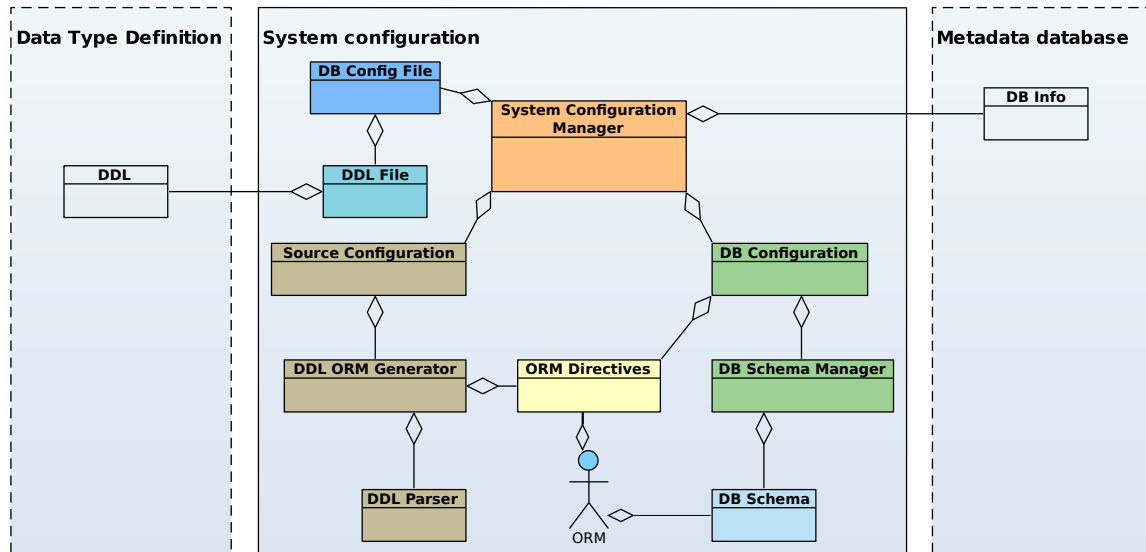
Data Type Definition

DDL

System configuration

DB Config File

DDL File

System Configuration Manager

Source Configuration

DB Configuration

DDL ORM Generator

ORM Directives

DB Schema Manager

DDL Parser

ORM

DB Schema

Metadata database

DB Info